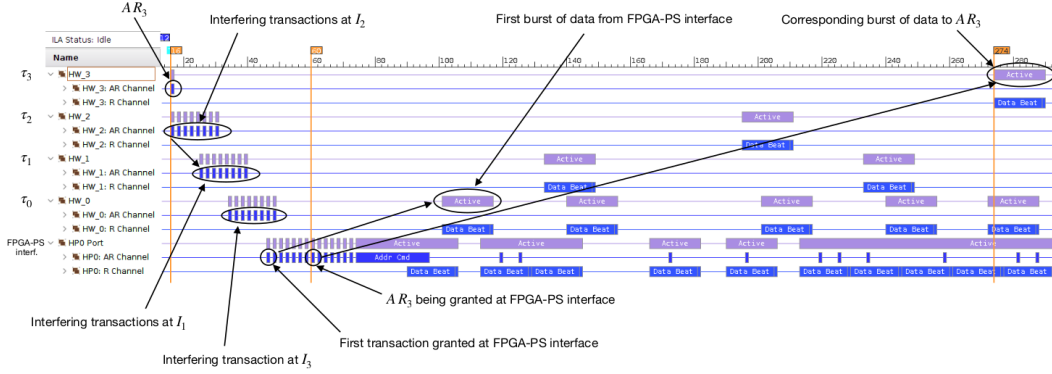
$AR_3$

Interfering transactions at $I_2$

First burst of data from FPGA-PS interface

Corresponding burst of data to $AR_3$

ILA Status: Idle

Name

12

16

20

40

59

60

80

100

120

140

160

180

200

220

240

260

274

280

$\tau_3$ HW_3

HW_3: AR Channel

HW_3: R Channel

$\tau_2$ HW_2

HW_2: AR Channel

HW_2: R Channel

$\tau_1$ HW_1

HW_1: AR Channel

HW_1: R Channel

$\tau_0$ HW_0

HW_0: AR Channel

HW_0: R Channel

FPGA-PS interf. HP0 Port

HP0: AR Channel

HP0: R Channel

Active

Data Beat

Active

Data Beat

Active

Active

Data Beat

Data Beat

Active

Active

Active

Active

Data Beat

Data Beat

Data Beat

Data Beat

Active

Active

Active

Active

Active

Active

Addr Cmd

Data Beat

Data Beat

Data Beat

Data Beat

Data Beat

Data Beat

Data Beat

Data Beat

Data Beat

Data Beat

Data Beat

Data Beat

$AR_3$ being granted at FPGA-PS interface

Interfering transactions at $I_1$

First transaction granted at FPGA-PS interface

Interfering transaction at $I_3$